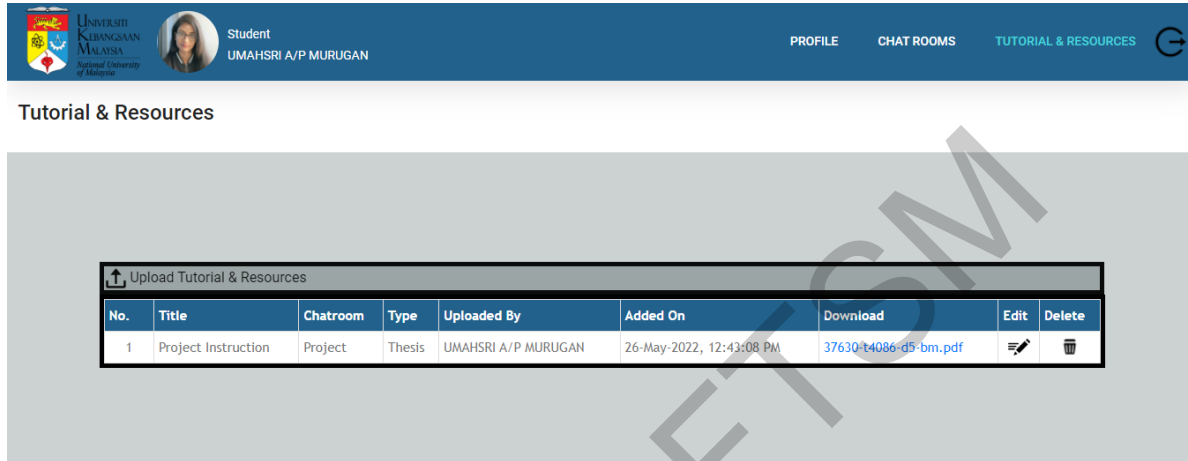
UNIVERSITI KEBANGSAAN MALAYSIA
National University of Malaysia

Student
UMAHSRI A/P MURUGAN

PROFILE CHAT ROOMS TUTORIAL & RESOURCES

Tutorial & Resources

Upload Tutorial & Resources

| No. | Title | Chatroom | Type | Uploaded By | Added On | Download | Edit | Delete |
|---|---|---|---|---|---|---|---|---|
| 1 | Project Instruction | Project | Thesis | UMAHSRI A/P MURUGAN | 26-May-2022, 12:43:08 PM | 37630-t4086-d5-bm.pdf | | |

ETSM